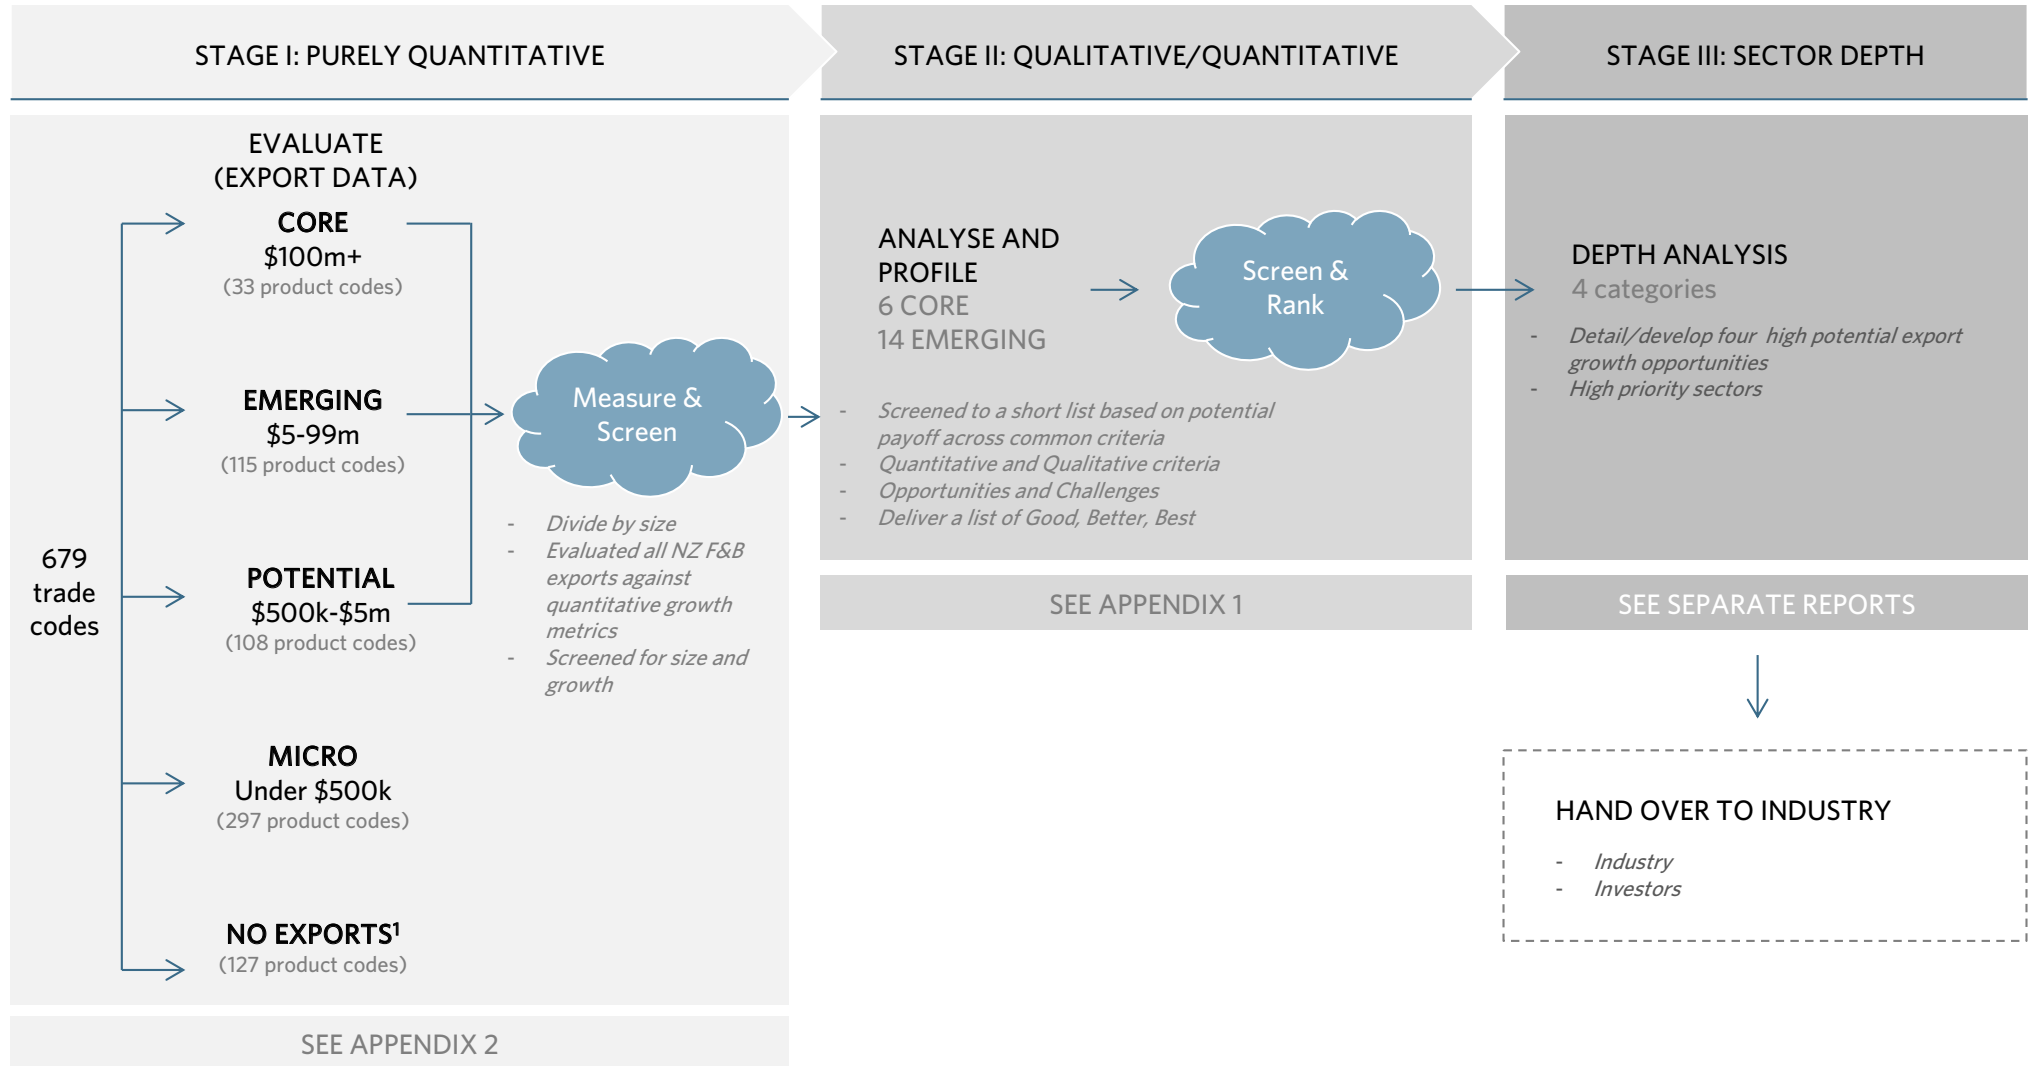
STAGE I: PURELY QUANTITATIVE

STAGE II: QUALITATIVE/QUANTITATIVE

STAGE III: SECTOR DEPTH

EVALUATE (EXPORT DATA)

679 trade codes

CORE
$100m+
(33 product codes)

EMERGING
$5-99m
(115 product codes)

POTENTIAL
$500k-$5m
(108 product codes)

MICRO
Under $500k
(297 product codes)

NO EXPORTS$^1$
(127 product codes)

Measure & Screen

- Divide by size
- Evaluated all NZ F&B exports against quantitative growth metrics
- Screened for size and growth

SEE APPENDIX 2

ANALYSE AND PROFILE
6 CORE
14 EMERGING

Screen & Rank

- Screened to a short list based on potential payoff across common criteria
- Quantitative and Qualitative criteria
- Opportunities and Challenges
- Deliver a list of Good, Better, Best

SEE APPENDIX 1

DEPTH ANALYSIS
4 categories

- Detail/develop four high potential export growth opportunities
- High priority sectors

SEE SEPARATE REPORTS

HAND OVER TO INDUSTRY

- Industry
- Investors